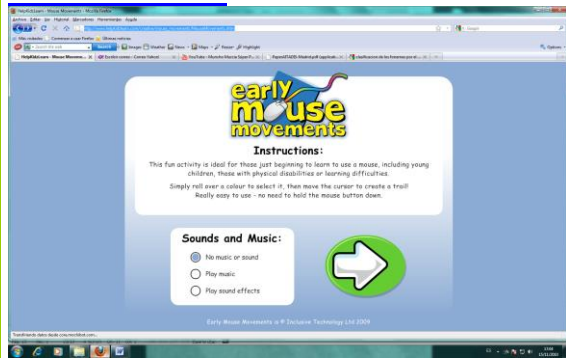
HelpKidzLearn - Mouse Movements - Mozilla Firefox
Archivo Editar Ver Historial Marcadores Herramientas Ayuda
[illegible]
Más visitados Comenzar a usar Firefox Últimas noticias
Search the web Search Images Weather News Maps Paper Highlight
HelpKidzLearn - Mouse Movemen... × Escribir correo - Correo Yahoo! × YouTube - Mancha Marcia Sápe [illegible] × Repaso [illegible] × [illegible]

early mouse movements

Instructions:

This fun activity is ideal for those just beginning to learn to use a mouse, including young children, those with physical disabilities or learning difficulties.

Simply roll over a colour to select it, then move the cursor to create a trail! Really easy to use - no need to hold the mouse button down.

Sounds and Music:

No music or sound

Play music

Play sound effects

Early Mouse Movements is © Inclusive Technology Ltd 2009

Transfiriendo datos desde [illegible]